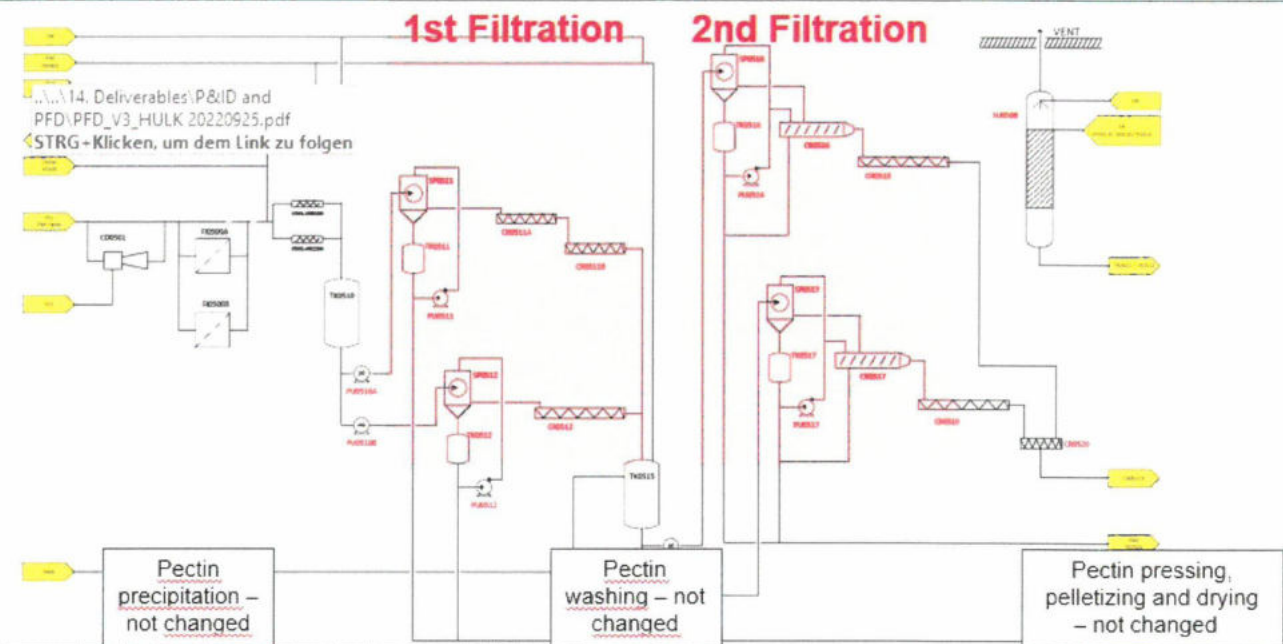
1st Filtration

2nd Filtration

VENT

..\..\14. Deliverables\P&ID and PFD\PFD_V3_HULK 20220925.pdf
STRG+Klicken, um dem Link zu folgen

CE0501

TK0510

SP0511

SP0512

TK0515

SP0516

SP0517

CR0516

CR0517

CR0520

Pectin precipitation – not changed

Pectin washing – not changed

Pectin pressing, pelletizing and drying – not changed